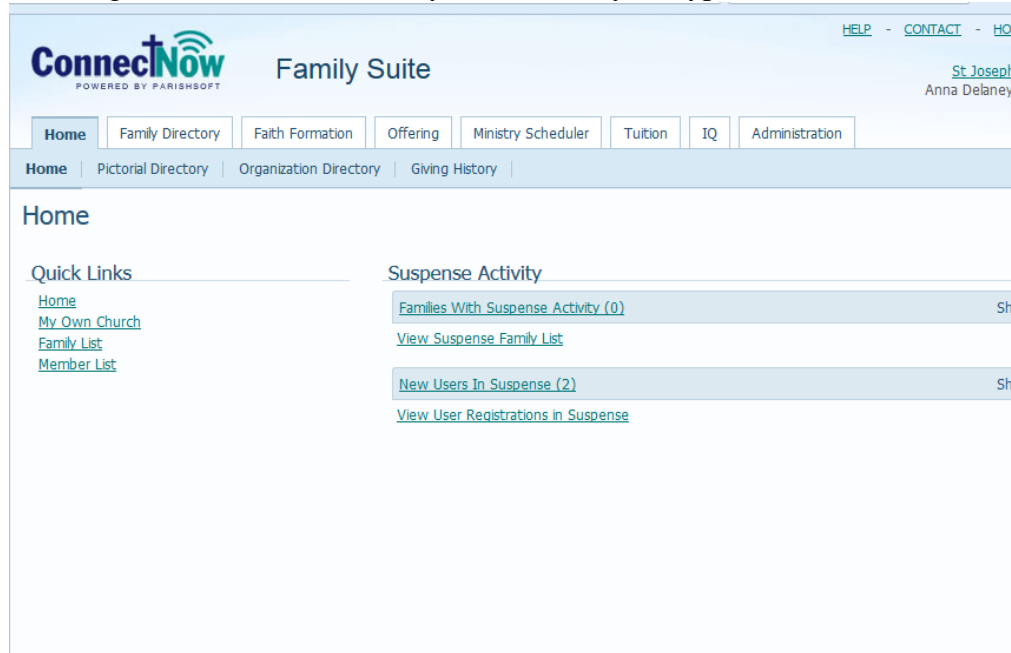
HELP - CONTACT - HO

ConnectNow
POWERED BY PARISHSOFT

Family Suite

St Joseph
Anna Delaney

Home | Family Directory | Faith Formation | Offering | Ministry Scheduler | Tuition | IQ | Administration

Home | Pictorial Directory | Organization Directory | Giving History

Home

Quick Links
Home
My Own Church
Family List
Member List

Suspense Activity
Families With Suspense Activity (0) Sh
View Suspense Family List

New Users In Suspense (2) Sh
View User Registrations in Suspense